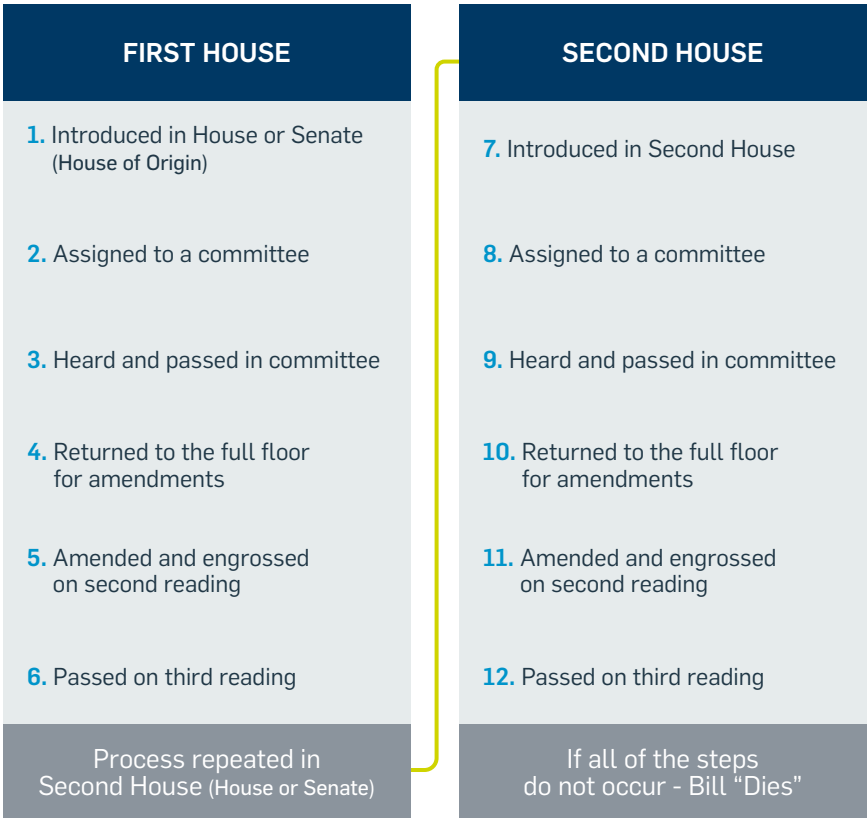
FIRST HOUSE

1. Introduced in House or Senate (House of Origin)

2. Assigned to a committee

3. Heard and passed in committee

4. Returned to the full floor for amendments

5. Amended and engrossed on second reading

6. Passed on third reading

Process repeated in Second House (House or Senate)

SECOND HOUSE

7. Introduced in Second House

8. Assigned to a committee

9. Heard and passed in committee

10. Returned to the full floor for amendments

11. Amended and engrossed on second reading

12. Passed on third reading

If all of the steps do not occur - Bill "Dies"